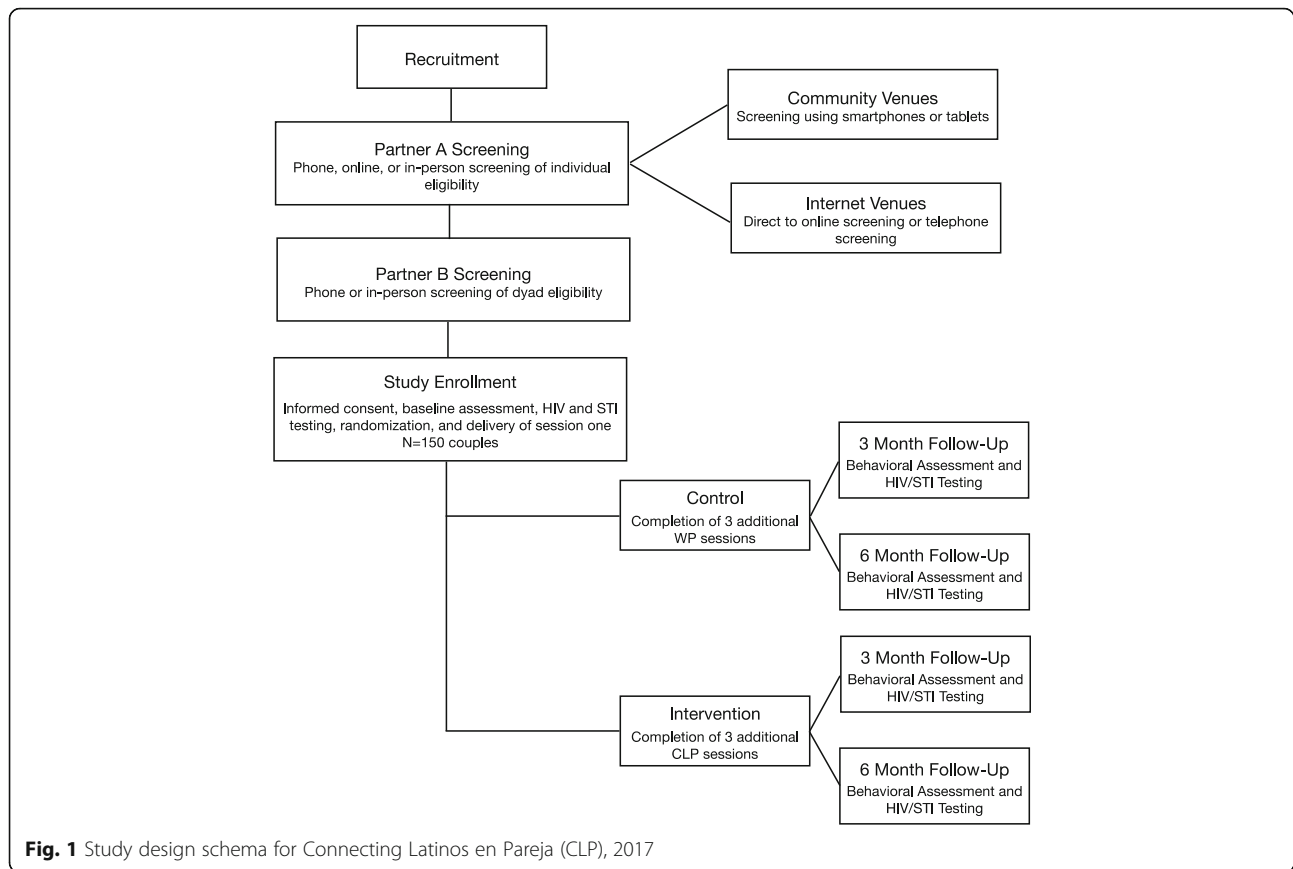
Recruitment

Partner A Screening
Phone, online, or in-person screening of individual eligibility

Community Venues
Screening using smartphones or tablets

Internet Venues
Direct to online screening or telephone screening

Partner B Screening
Phone or in-person screening of dyad eligibility

Study Enrollment
Informed consent, baseline assessment, HIV and STI testing, randomization, and delivery of session one
N=150 couples

Control
Completion of 3 additional WP sessions

3 Month Follow-Up
Behavioral Assessment and HIV/STI Testing

6 Month Follow-Up
Behavioral Assessment and HIV/STI Testing

Intervention
Completion of 3 additional CLP sessions

3 Month Follow-Up
Behavioral Assessment and HIV/STI Testing

6 Month Follow-Up
Behavioral Assessment and HIV/STI Testing

**Fig. 1** Study design schema for Connecting Latinos en Pareja (CLP), 2017